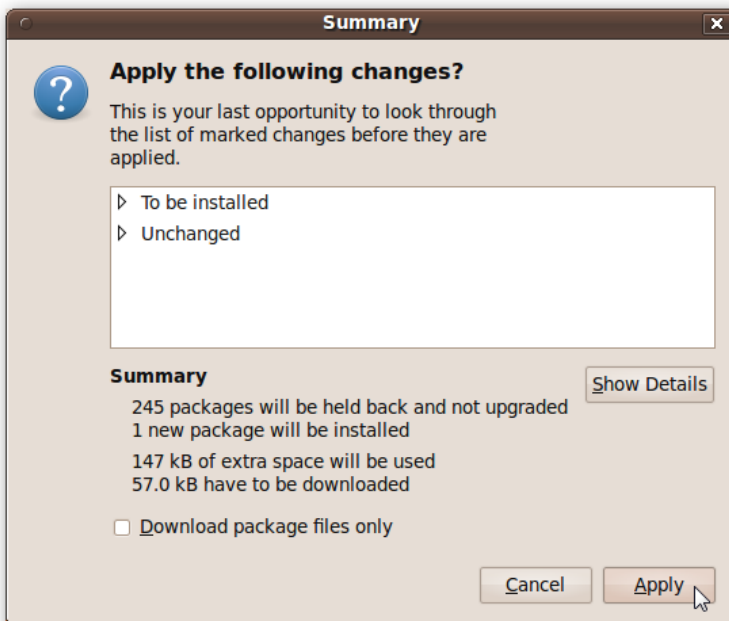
Summary

Apply the following changes?

This is your last opportunity to look through the list of marked changes before they are applied.

To be installed
Unchanged

Summary

Show Details

245 packages will be held back and not upgraded
1 new package will be installed

147 kB of extra space will be used
57.0 kB have to be downloaded

Download package files only

Cancel

Apply